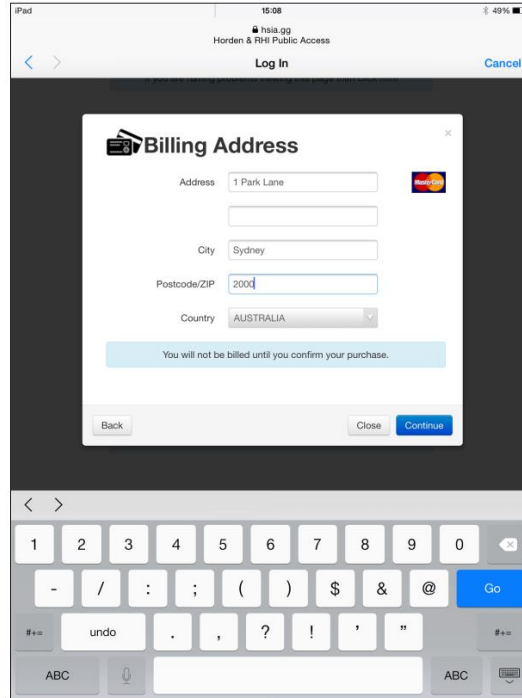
iPad
15:08
49%
hsia.gg
Horden & RHI Public Access
Log In
Cancel

Billing Address
×
Address 1 Park Lane
MasterCard
City Sydney
Postcode/ZIP 2000
Country AUSTRALIA
You will not be billed until you confirm your purchase.
Back
Close
Continue

1 2 3 4 5 6 7 8 9 0
- / : ; ( ) $ & @ Go
#+= undo . , ? ! ' " #+=
ABC ABC